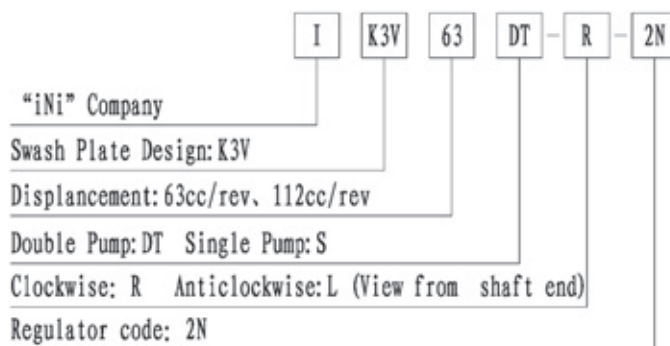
I K3V 63 DT - R - 2N

"iNi" Company

Swash Plate Design: K3V

Displancement: 63cc/rev、112cc/rev

Double Pump: DT Single Pump: S

Clockwise: R Anticlockwise: L (View from shaft end)

Regulator code: 2N